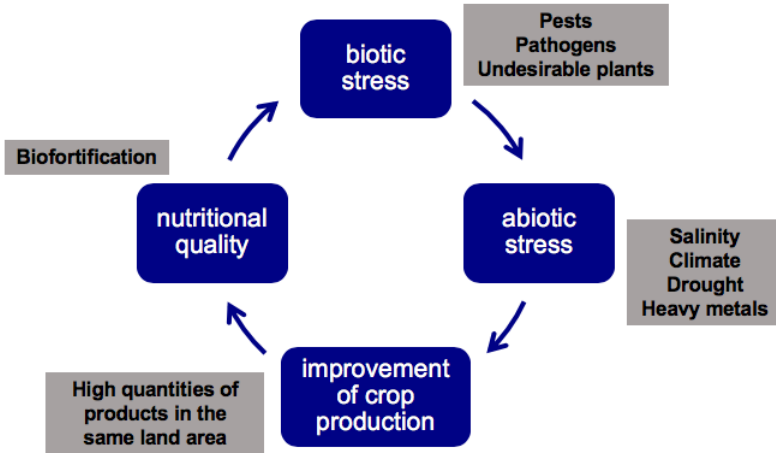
biotic stress

Pests
Pathogens
Undesirable plants

Biofortification

nutritional quality

abiotic stress

Salinity
Climate
Drought
Heavy metals

improvement of crop production

High quantities of products in the same land area